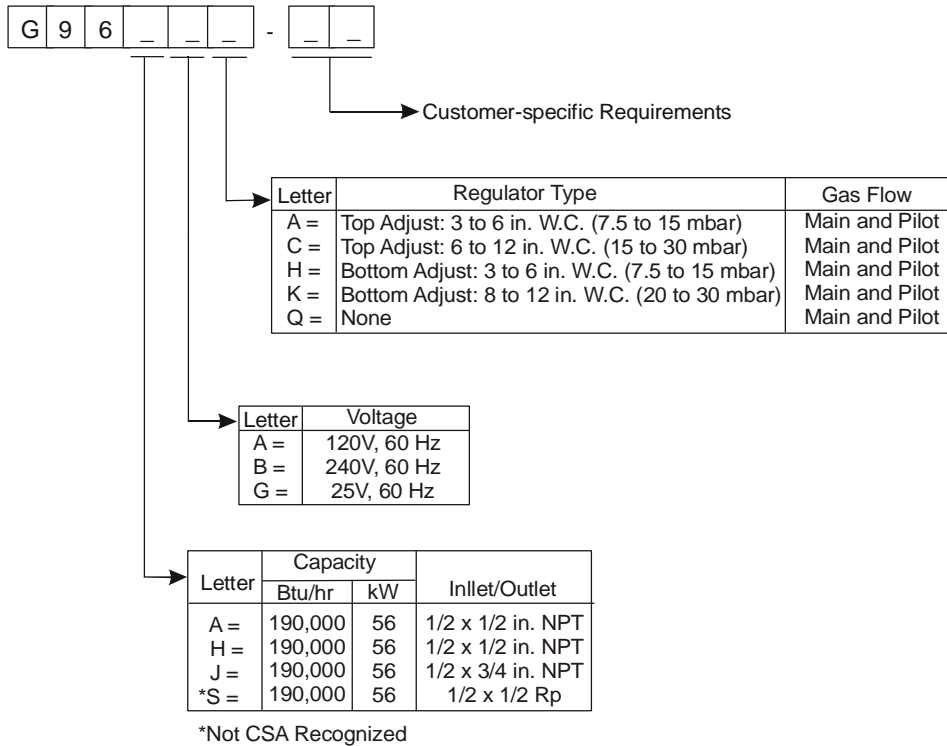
| G | 9 | 6 | _ | _ | _ | - | _ | _ |
|---|---|---|---|---|---|---|---|---|

Customer-specific Requirements

| Letter | Regulator Type | Gas Flow |
|---|---|---|
| A = | Top Adjust: 3 to 6 in. W.C. (7.5 to 15 mbar) | Main and Pilot |
| C = | Top Adjust: 6 to 12 in. W.C. (15 to 30 mbar) | Main and Pilot |
| H = | Bottom Adjust: 3 to 6 in. W.C. (7.5 to 15 mbar) | Main and Pilot |
| K = | Bottom Adjust: 8 to 12 in. W.C. (20 to 30 mbar) | Main and Pilot |
| Q = | None | Main and Pilot |

| Letter | Voltage |
|---|---|
| A = | 120V, 60 Hz |
| B = | 240V, 60 Hz |
| G = | 25V, 60 Hz |

| Letter | Capacity Btu/hr | Capacity kW | Inlet/Outlet |
|---|---|---|---|
| A = | 190,000 | 56 | 1/2 x 1/2 in. NPT |
| H = | 190,000 | 56 | 1/2 x 1/2 in. NPT |
| J = | 190,000 | 56 | 1/2 x 3/4 in. NPT |
| *S = | 190,000 | 56 | 1/2 x 1/2 Rp |

*Not CSA Recognized